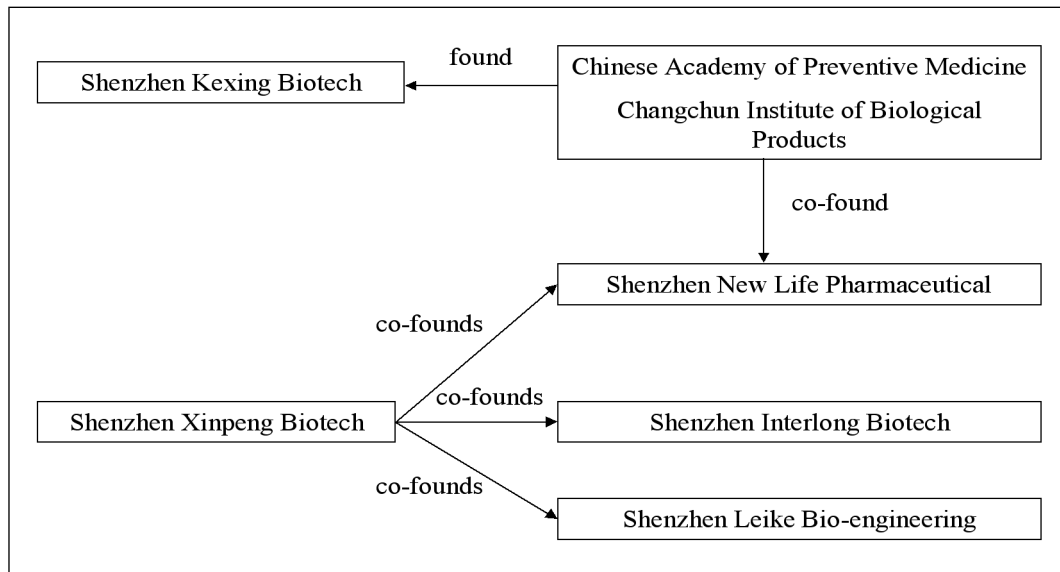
Shenzhen Kexing Biotech

found

Chinese Academy of Preventive Medicine

Changchun Institute of Biological Products

co-found

Shenzhen New Life Pharmaceutical

co-founds

Shenzhen Xinpeng Biotech

co-founds

Shenzhen Interlong Biotech

co-founds

Shenzhen Leike Bio-engineering